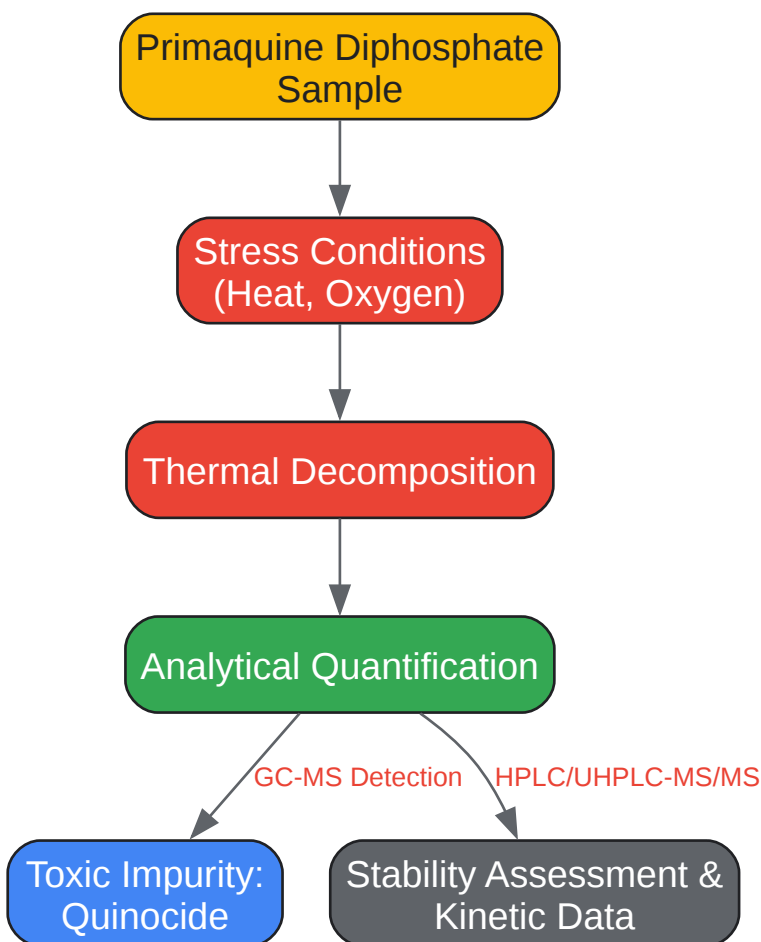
Primaquine Diphosphate Sample

Stress Conditions (Heat, Oxygen)

Thermal Decomposition

Analytical Quantification

GC-MS Detection

HPLC/UHPLC-MS/MS

Toxic Impurity: Quinocide

Stability Assessment & Kinetic Data